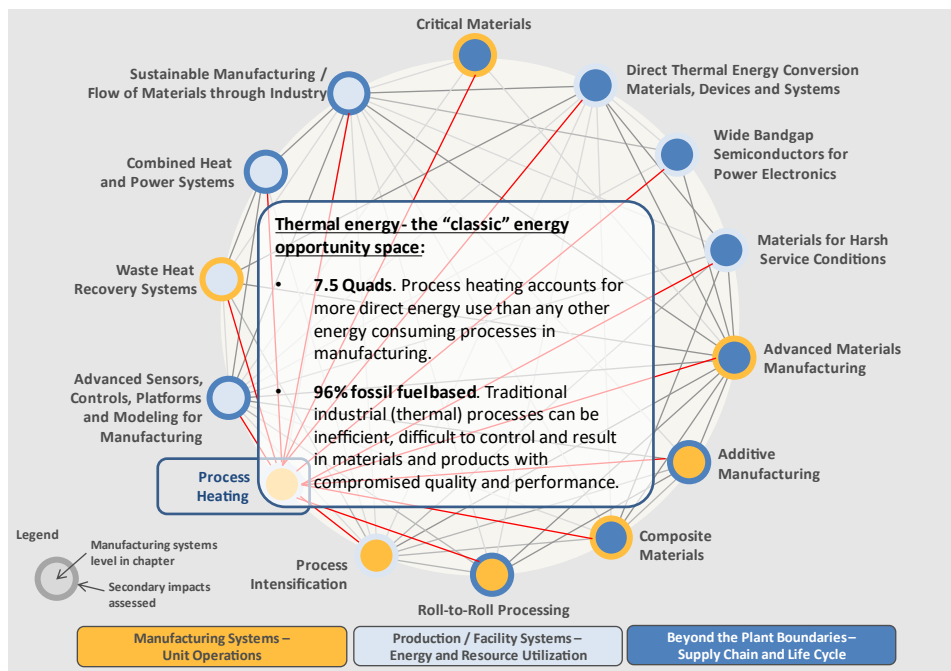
Critical Materials

Sustainable Manufacturing / Flow of Materials through Industry

Direct Thermal Energy Conversion Materials, Devices and Systems

Wide Bandgap Semiconductors for Power Electronics

Combined Heat and Power Systems

Materials for Harsh Service Conditions

Waste Heat Recovery Systems

Advanced Materials Manufacturing

Advanced Sensors, Controls, Platforms and Modeling for Manufacturing

Additive Manufacturing

Process Heating

Composite Materials

Process Intensification

Roll-to-Roll Processing

Thermal energy - the "classic" energy opportunity space:

• 7.5 Quads. Process heating accounts for more direct energy use than any other energy consuming processes in manufacturing.

• 96% fossil fuel based. Traditional industrial (thermal) processes can be inefficient, difficult to control and result in materials and products with compromised quality and performance.

Legend

Manufacturing systems level in chapter

Secondary impacts assessed

Manufacturing Systems – Unit Operations

Production / Facility Systems – Energy and Resource Utilization

Beyond the Plant Boundaries – Supply Chain and Life Cycle